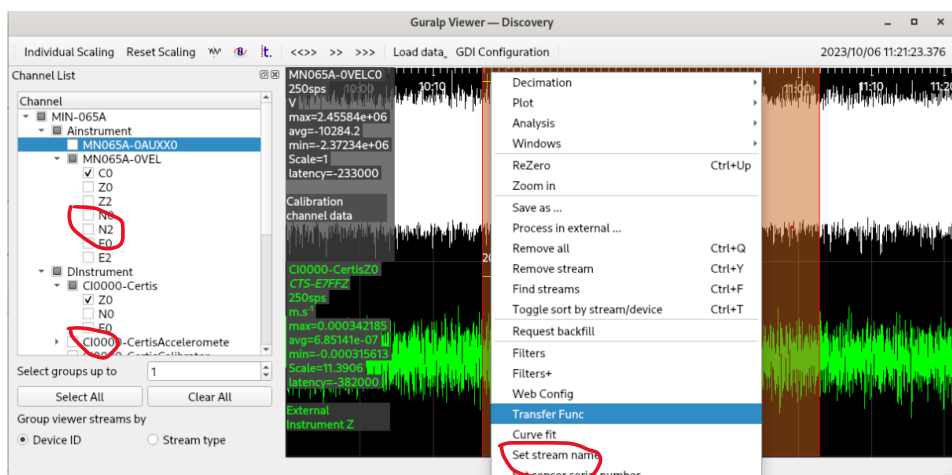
Guralp Viewer — Discovery

Individual Scaling Reset Scaling <<>> >> >>> Load data_ GDI Configuration 2023/10/06 11:21:23.376

Channel List

Channel
MIN-065A
Ainstrument
MN065A-0AUXX0
MN065A-0VEL
C0
Z0
Z2
N0
N2
E0
E2
DInstrument
CI0000-Certis
Z0
N0
E0
CI0000-CertisAcceleromete
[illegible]

Select groups up to 1

Select All Clear All

Group viewer streams by

Device ID Stream type

MN065A-0VELC0
250sps
V
max=2.45584e+06
avg=-10284.2
min=-2.37234e+06
Scale=1
latency=-233000

Calibration channel data

CI0000-CertisZ0
CTS-E7FFZ
250sps
m.s⁻¹
max=0.000342185
avg=6.85141e-07
min=-0.000315613
Scale=11.3906
latency=-382000

External Instrument Z

10:10 11:00 11:10 11:20

Decimation
Plot
Analysis
Windows
ReZero Ctrl+Up
Zoom in
Save as ...
Process in external ...
Remove all Ctrl+Q
Remove stream Ctrl+Y
Find streams Ctrl+F
Toggle sort by stream/device Ctrl+T
Request backfill
Filters
Filters+
Web Config
Transfer Func
Curve fit
Set stream name
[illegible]